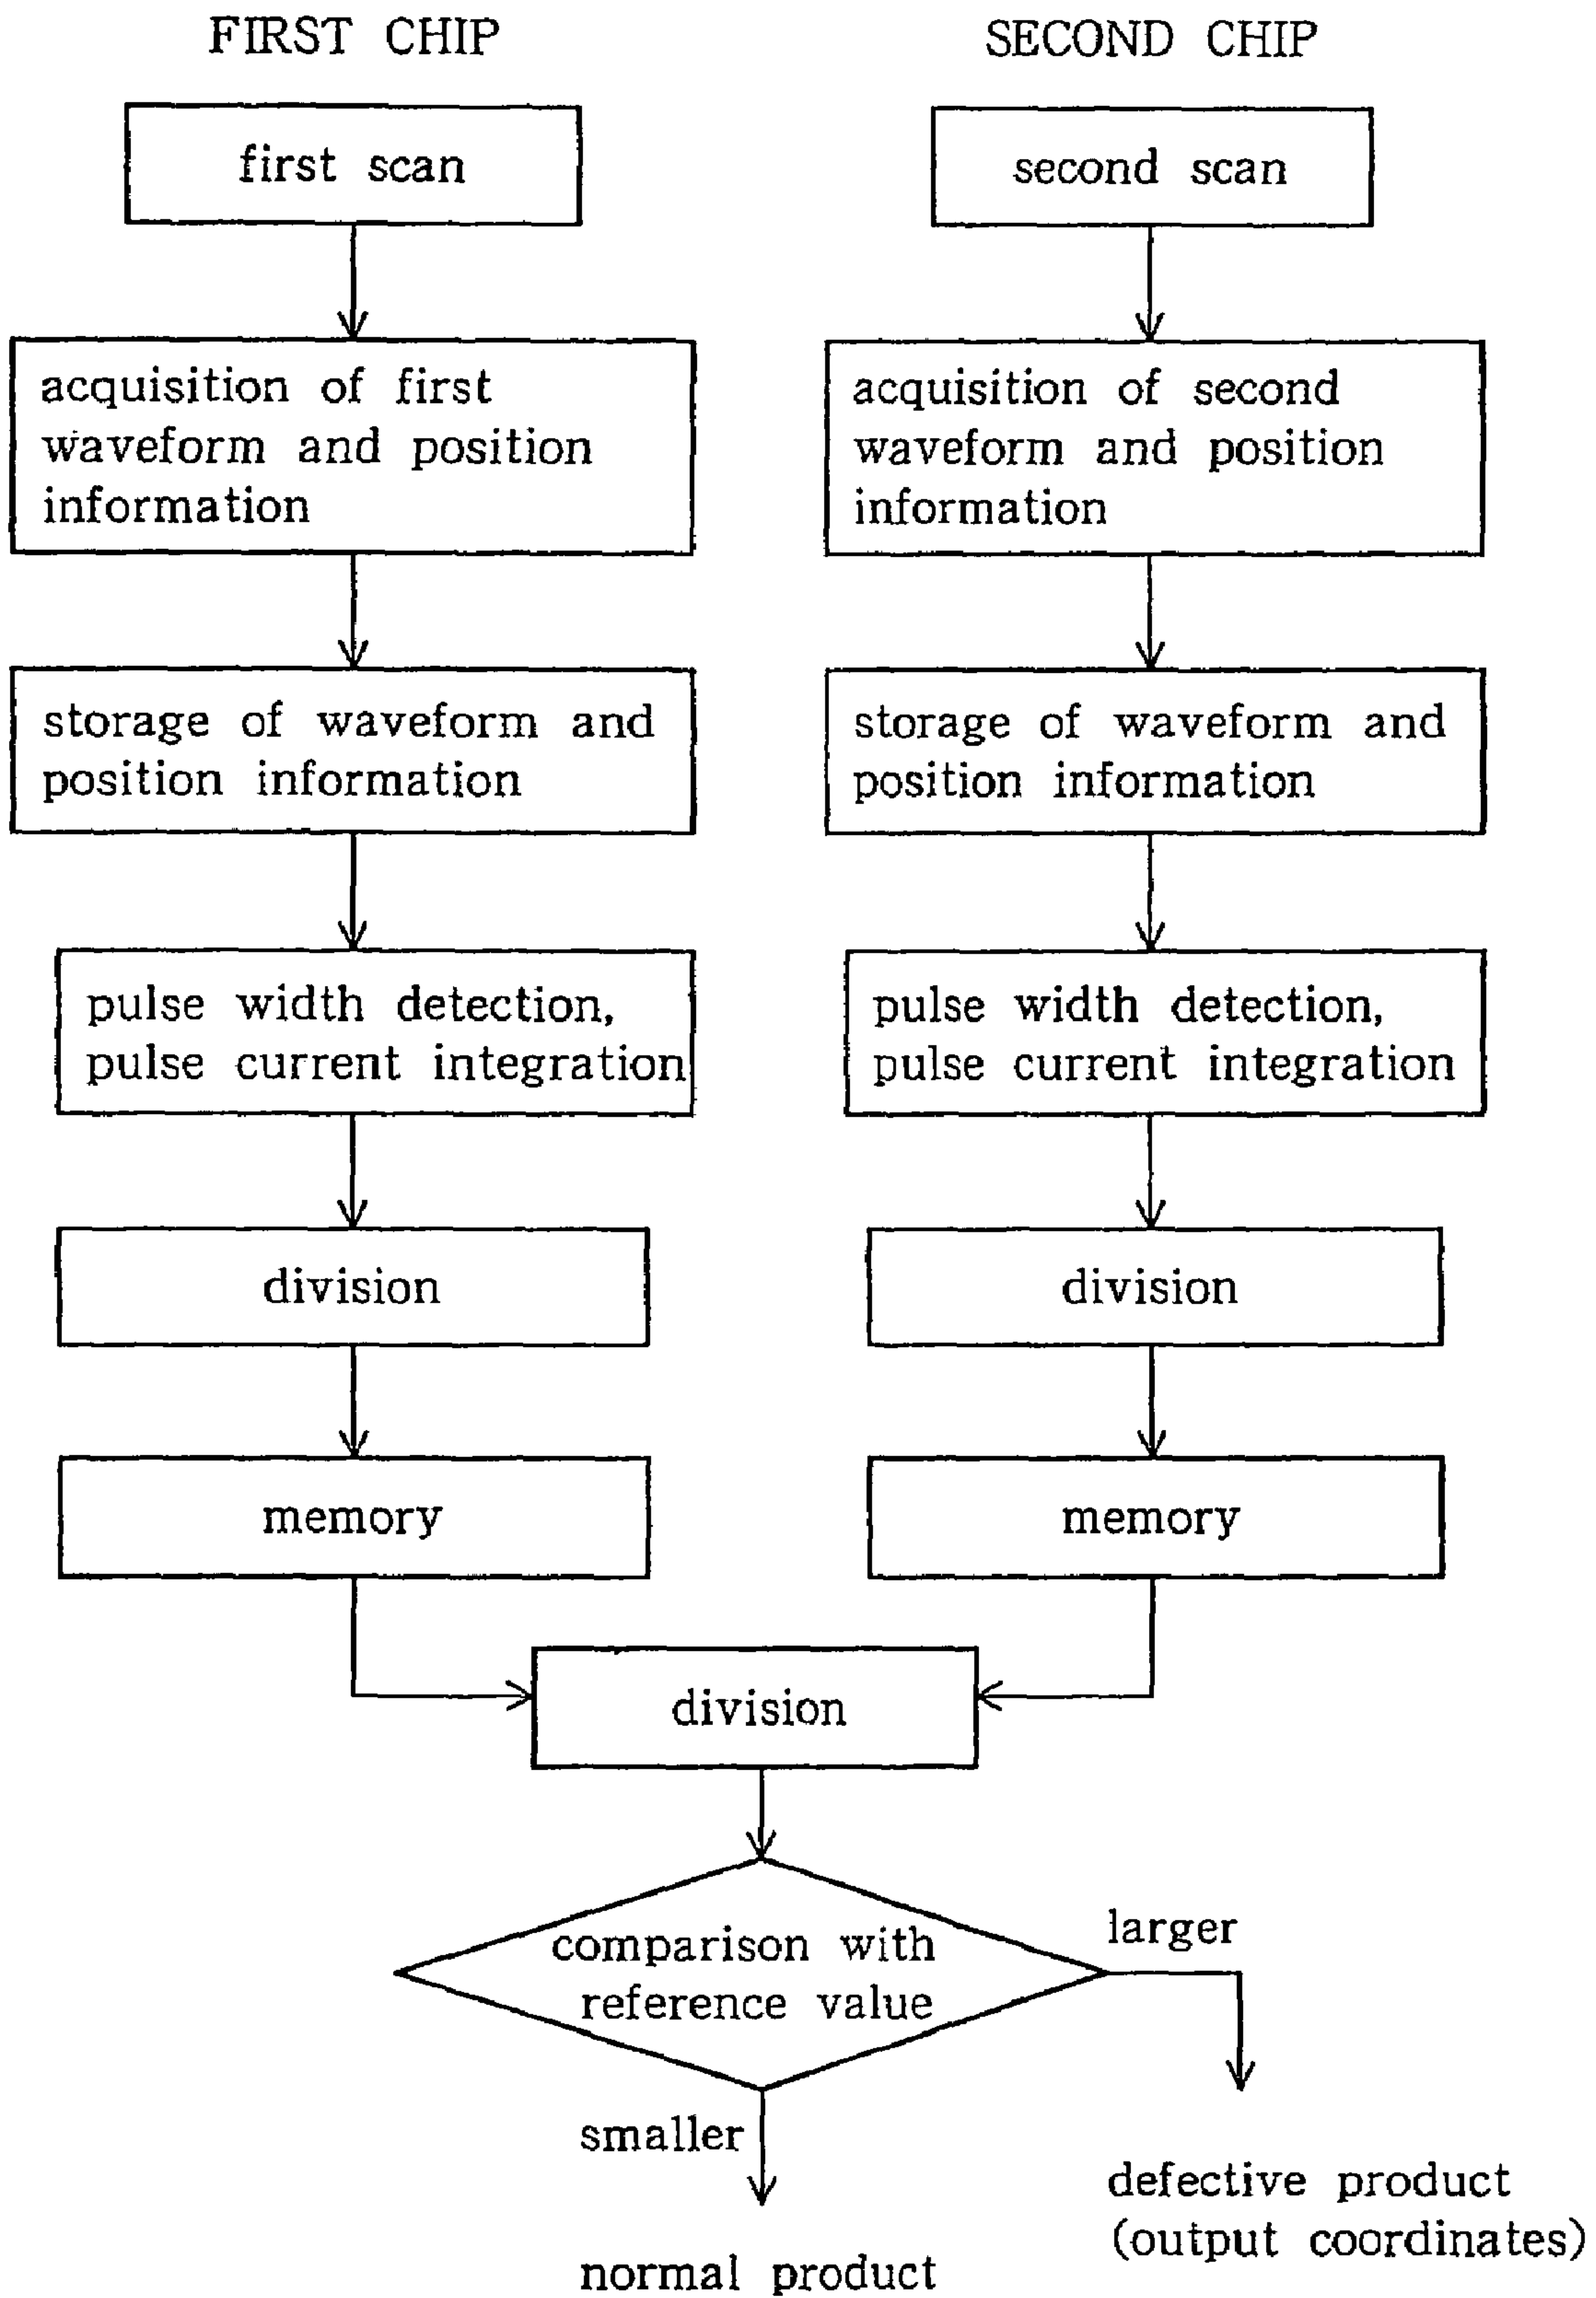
FIRST CHIP

first scan

acquisition of first waveform and position information

storage of waveform and position information

pulse width detection, pulse current integration

division

memory

SECOND CHIP

second scan

acquisition of second waveform and position information

storage of waveform and position information

pulse width detection, pulse current integration

division

memory

division

comparison with reference value

larger

smaller

normal product

defective product (output coordinates)